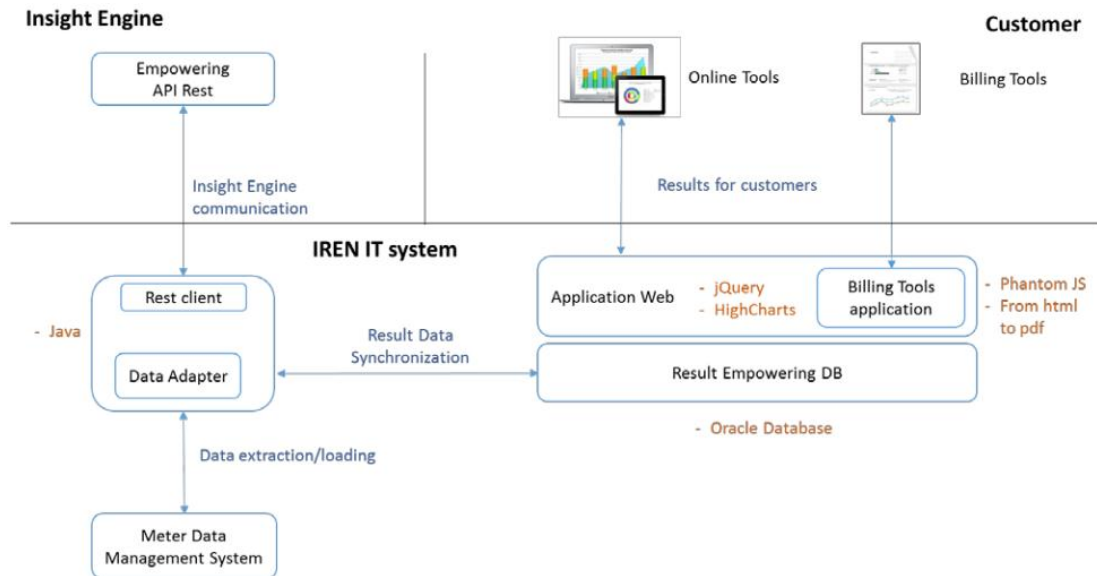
Insight Engine

Customer

Empowering API Rest

Online Tools

Billing Tools

Insight Engine communication

Results for customers

IREN IT system

Rest client

Application Web

- jQuery
- HighCharts

Billing Tools application

- Phantom JS
- From html to pdf

- Java

Result Data Synchronization

Data Adapter

Result Empowering DB

- Oracle Database

Data extraction/loading

Meter Data Management System